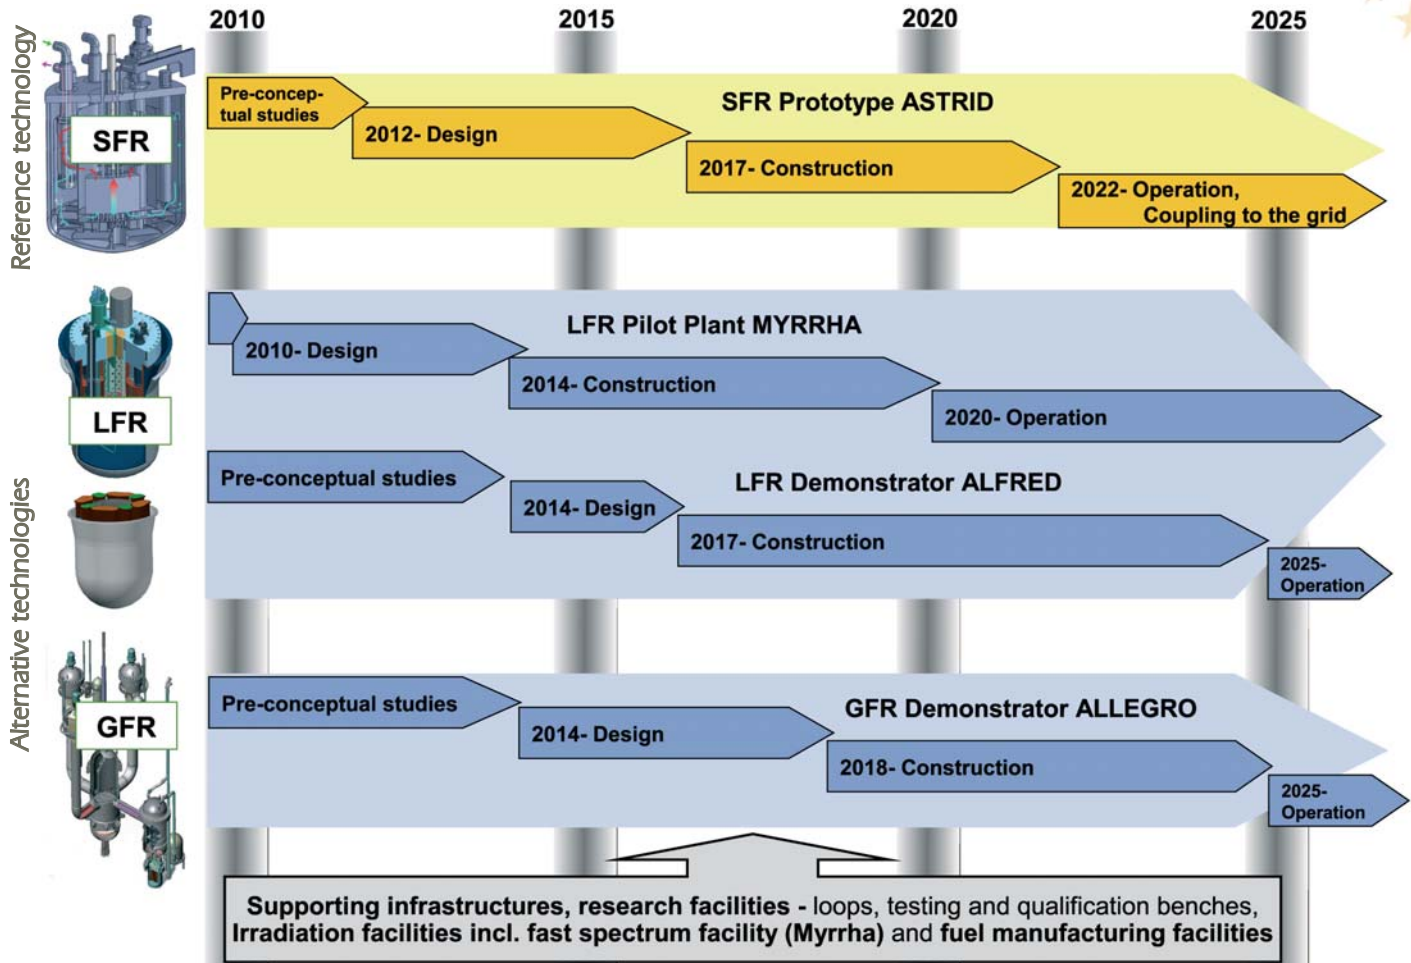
Reference technology

Alternative technologies

SFR

LFR

GFR

2010

2015

2020

2025

Pre-conceptual studies

SFR Prototype ASTRID

2012- Design

2017- Construction

2022- Operation, Coupling to the grid

LFR Pilot Plant MYRRHA

2010- Design

2014- Construction

2020- Operation

Pre-conceptual studies

LFR Demonstrator ALFRED

2014- Design

2017- Construction

2025- Operation

Pre-conceptual studies

GFR Demonstrator ALLEGRO

2014- Design

2018- Construction

2025- Operation

Supporting infrastructures, research facilities - loops, testing and qualification benches, Irradiation facilities incl. fast spectrum facility (Myrrha) and fuel manufacturing facilities